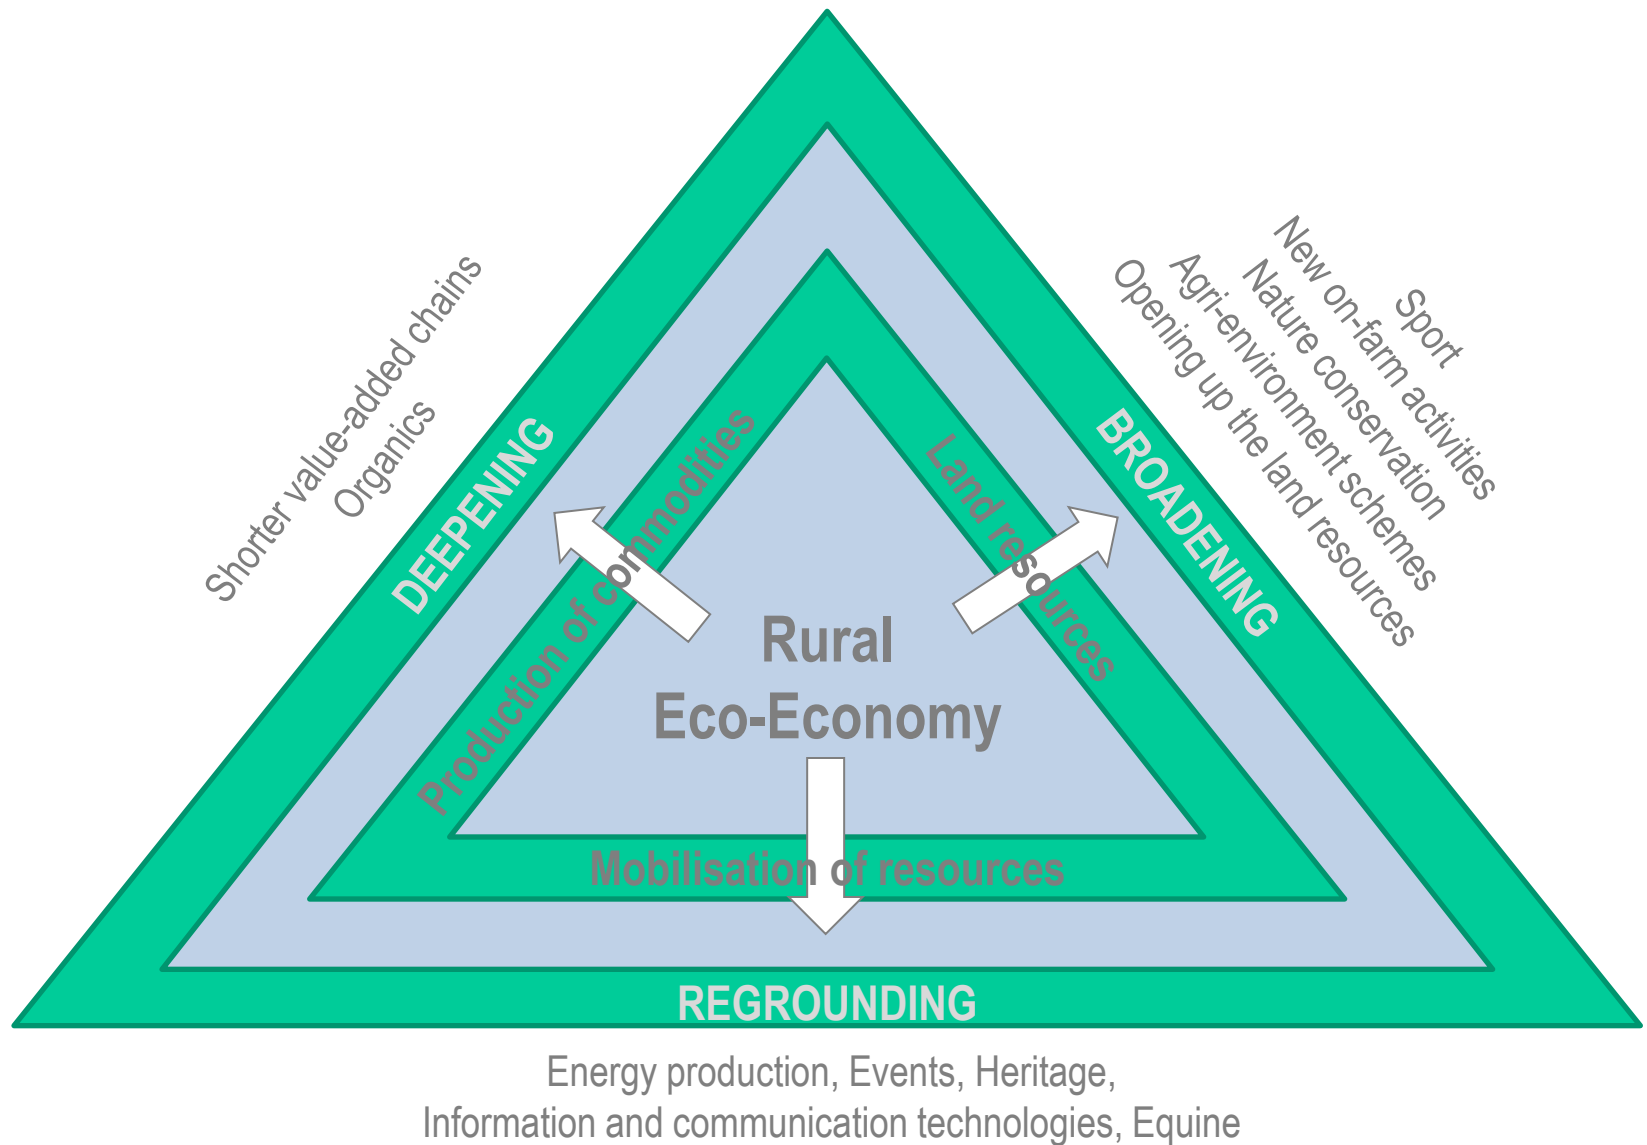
Shorter value-added chains
Organics

DEEPENING

Production of commodities

Sport
New on-farm activities
Nature conservation
Agri-environment schemes
Opening up the land resources

BROADENING

Land resources

Rural Eco-Economy

Mobilisation of resources

REGROUNDING

Energy production, Events, Heritage,
Information and communication technologies, Equine